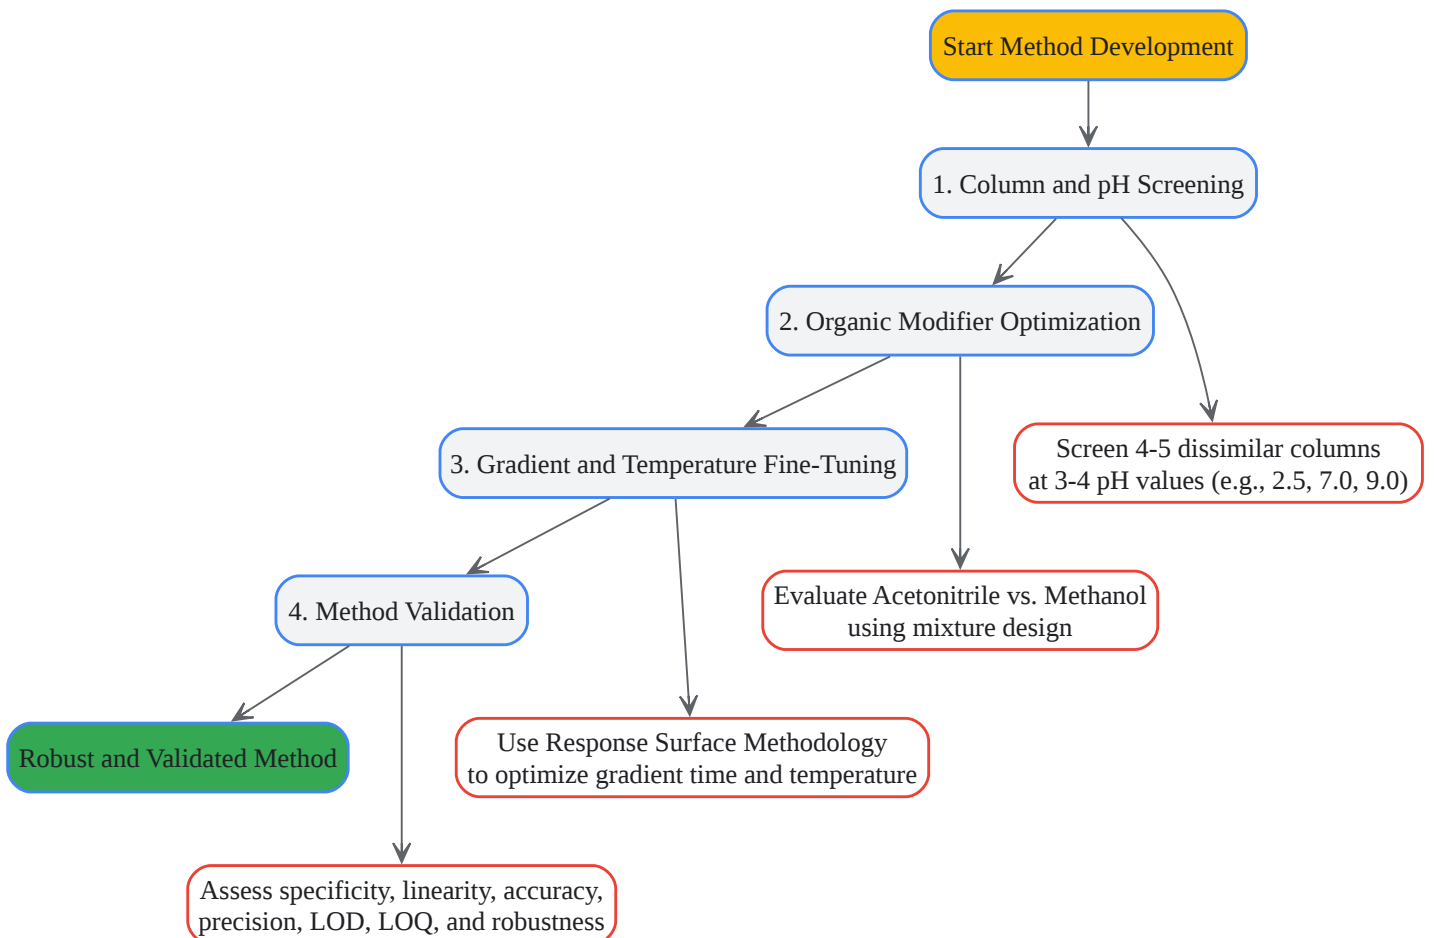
Start Method Development

1. Column and pH Screening

2. Organic Modifier Optimization

Screen 4-5 dissimilar columns at 3-4 pH values (e.g., 2.5, 7.0, 9.0)

3. Gradient and Temperature Fine-Tuning

Evaluate Acetonitrile vs. Methanol using mixture design

4. Method Validation

Robust and Validated Method

Use Response Surface Methodology to optimize gradient time and temperature

Assess specificity, linearity, accuracy, precision, LOD, LOQ, and robustness